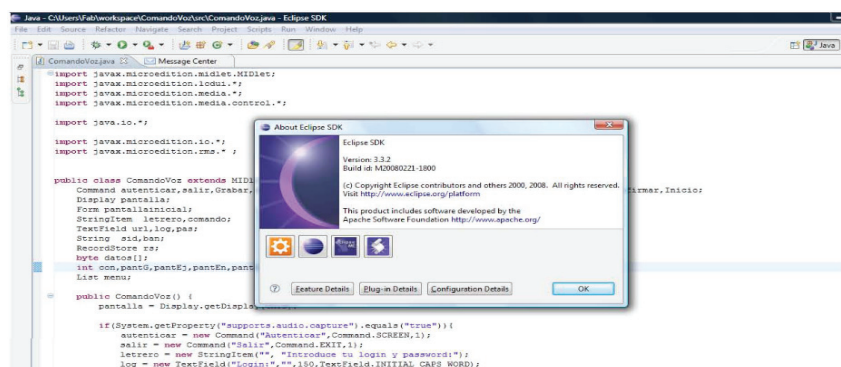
Java - C:\Users\Fab\workspace\ComandoVoz\src\ComandoVoz.java - Eclipse SDK

File Edit Source Refactor Navigate Search Project Scripts Run Window Help

Java

ComandoVoz.java

Message Center

import javax.microedition.midlet.MIDlet;
import javax.microedition.lcdui.*;
import javax.microedition.media.*;
import javax.microedition.media.control.*;

import java.io.*;

import javax.microedition.io.*;
import javax.microedition.rms.* ;

public class ComandoVoz extends MIDl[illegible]
Command autenticar,salir,Grabar,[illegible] irmar,Inicio;
Display pantalla;
Form pantallainicial;
StringItem letrero,comando;
TextField url,log,pas;
String sid,ban;
RecordStore rs;
byte datos[];
int con,pantG,pantEj,pantEn,pant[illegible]
List menu;

public ComandoVoz() {
pantalla = Display.getDispla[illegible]

if(System.getProperty("supports.audio.capture").equals("true")){
autenticar = new Command("Autenticar",Command.SCREEN,1);
salir = new Command("Salir",Command.EXIT,1);
letrero = new StringItem("", "Introduce tu login y password:");
log = new TextField("Login:","",150,TextField.INITIAL_CAPS_WORD);

About Eclipse SDK

Eclipse SDK

Version: 3.3.2
Build id: M20080221-1800

(c) Copyright Eclipse contributors and others 2000, 2008. All rights reserved.
Visit http://www.eclipse.org/platform

This product includes software developed by the
Apache Software Foundation http://www.apache.org/

Feature Details Plug-in Details Configuration Details OK